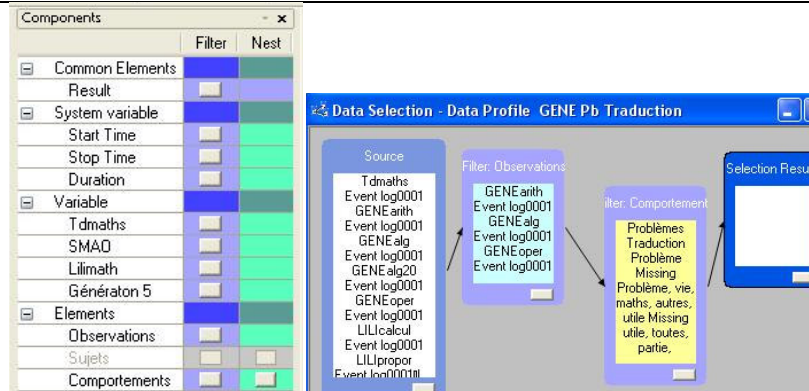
Components - x

| | Filter | Nest |
|---|---|---|
| ⊟ Common Elements | | |
| Result | | |
| ⊟ System variable | | |
| Start Time | | |
| Stop Time | | |
| Duration | | |
| ⊟ Variable | | |
| Tdmaths | | |
| SMAO | | |
| Lilimath | | |
| Génératon 5 | | |
| ⊟ Elements | | |
| Observations | | |
| Sujets | | |
| Comportements | | |

Data Selection - Data Profile GENE Pb Traduction

Source
Tdmaths
Event log0001
GENEarith
Event log0001
GENEalg
Event log0001
GENEalg20
Event log0001
GENEoper
Event log0001
LILIcalcul
Event log0001
LILIpropor
Event log0001

Filter: Observations
GENEarith
Event log0001
GENEalg
Event log0001
GENEoper
Event log0001

ilter: Comportement
Problèmes
Traduction
Problème
Missing
Problème, vie, maths, autres, utile Missing utile, toutes, partie,

Selection Resu